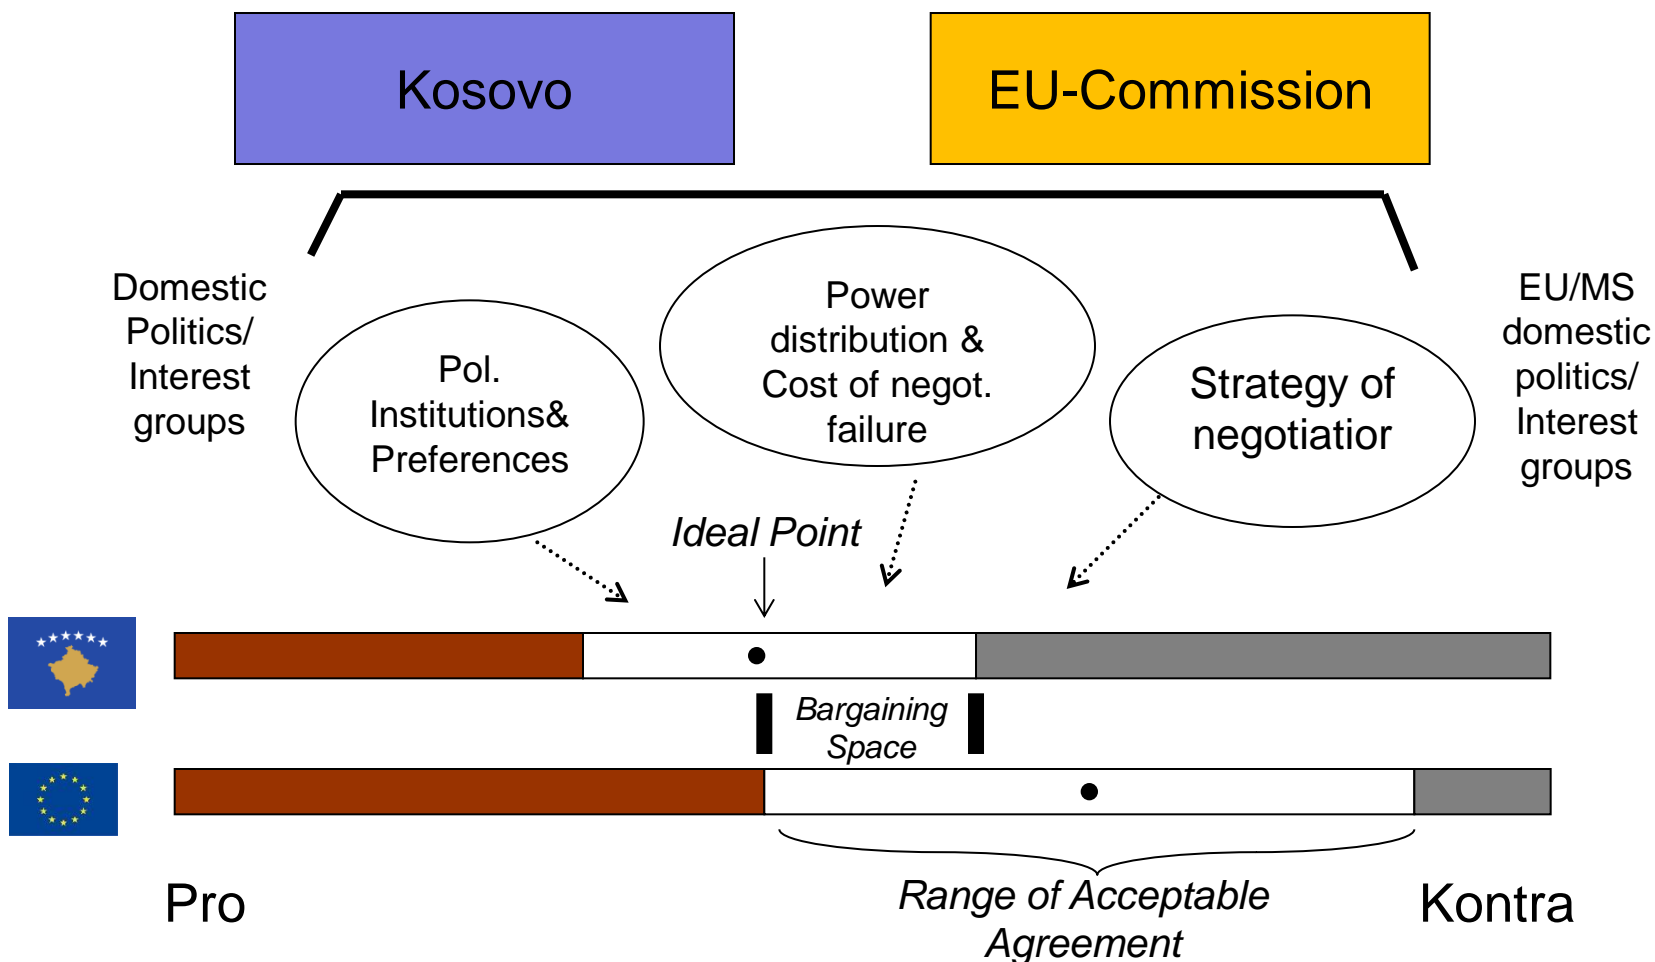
Kosovo

EU-Commission

Domestic Politics/ Interest groups

Pol. Institutions& Preferences

Power distribution & Cost of negot. failure

Strategy of negotiatior

EU/MS domestic politics/ Interest groups

Ideal Point

Bargaining Space

Pro

Range of Acceptable Agreement

Kontra